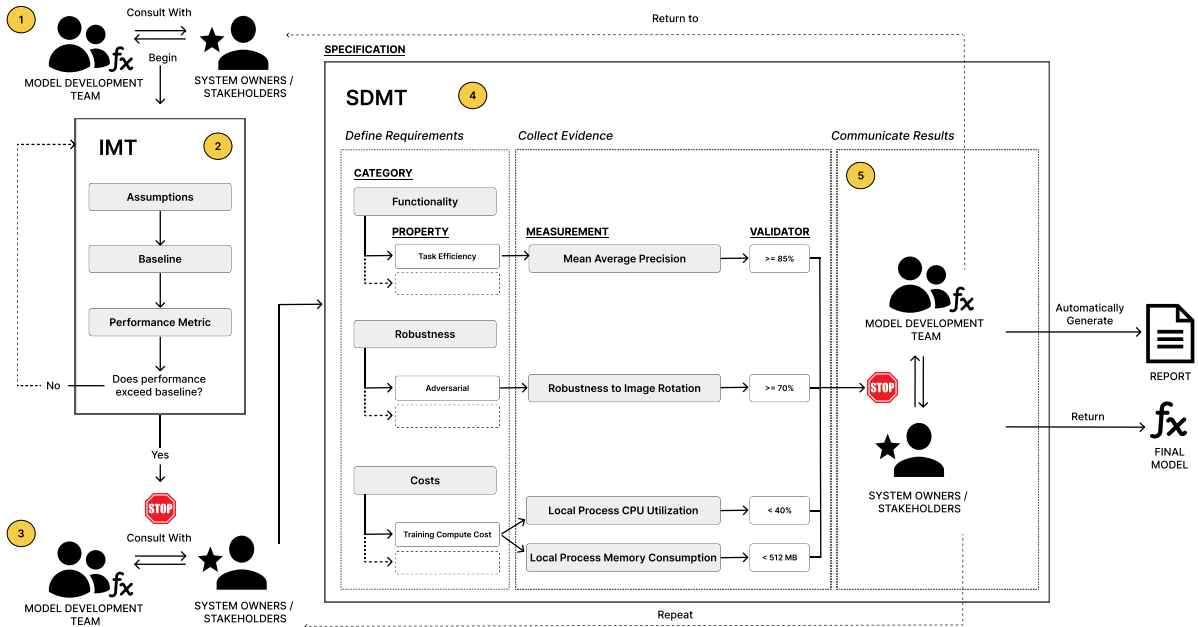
1

Consult With

Begin

MODEL DEVELOPMENT TEAM

SYSTEM OWNERS / STAKEHOLDERS

Return to

SPECIFICATION

SDMT

4

IMT

2

Assumptions

Baseline

Performance Metric

No

Does performance exceed baseline?

Yes

STOP

3

Consult With

MODEL DEVELOPMENT TEAM

SYSTEM OWNERS / STAKEHOLDERS

Define Requirements

Collect Evidence

Communicate Results

CATEGORY

Functionality

PROPERTY

Task Efficiency

MEASUREMENT

Mean Average Precision

VALIDATOR

>= 85%

Robustness

Adversarial

Robustness to Image Rotation

>= 70%

Costs

Training Compute Cost

Local Process CPU Utilization

< 40%

Local Process Memory Consumption

< 512 MB

5

MODEL DEVELOPMENT TEAM

STOP

SYSTEM OWNERS / STAKEHOLDERS

Automatically Generate

REPORT

Return

FINAL MODEL

Repeat